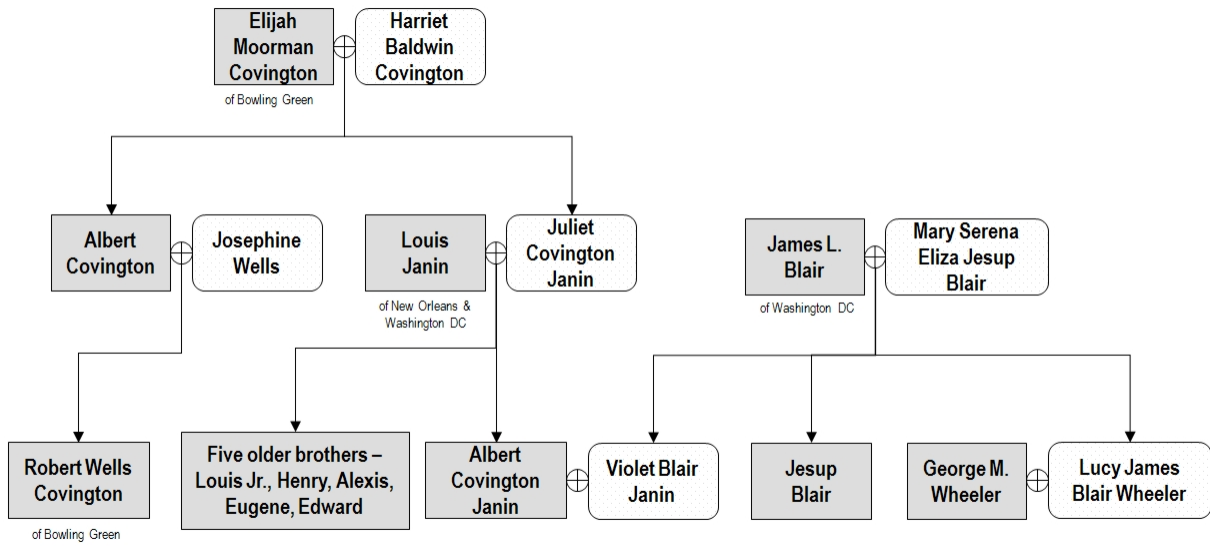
Elijah Moorman Covington

Harriet Baldwin Covington

of Bowling Green

Albert Covington

Josephine Wells

Louis Janin

Juliet Covington Janin

of New Orleans & Washington DC

James L. Blair

Mary Serena Eliza Jesup Blair

of Washington DC

Robert Wells Covington

of Bowling Green

Five older brothers – Louis Jr., Henry, Alexis, Eugene, Edward

Albert Covington Janin

Violet Blair Janin

Jesup Blair

George M. Wheeler

Lucy James Blair Wheeler